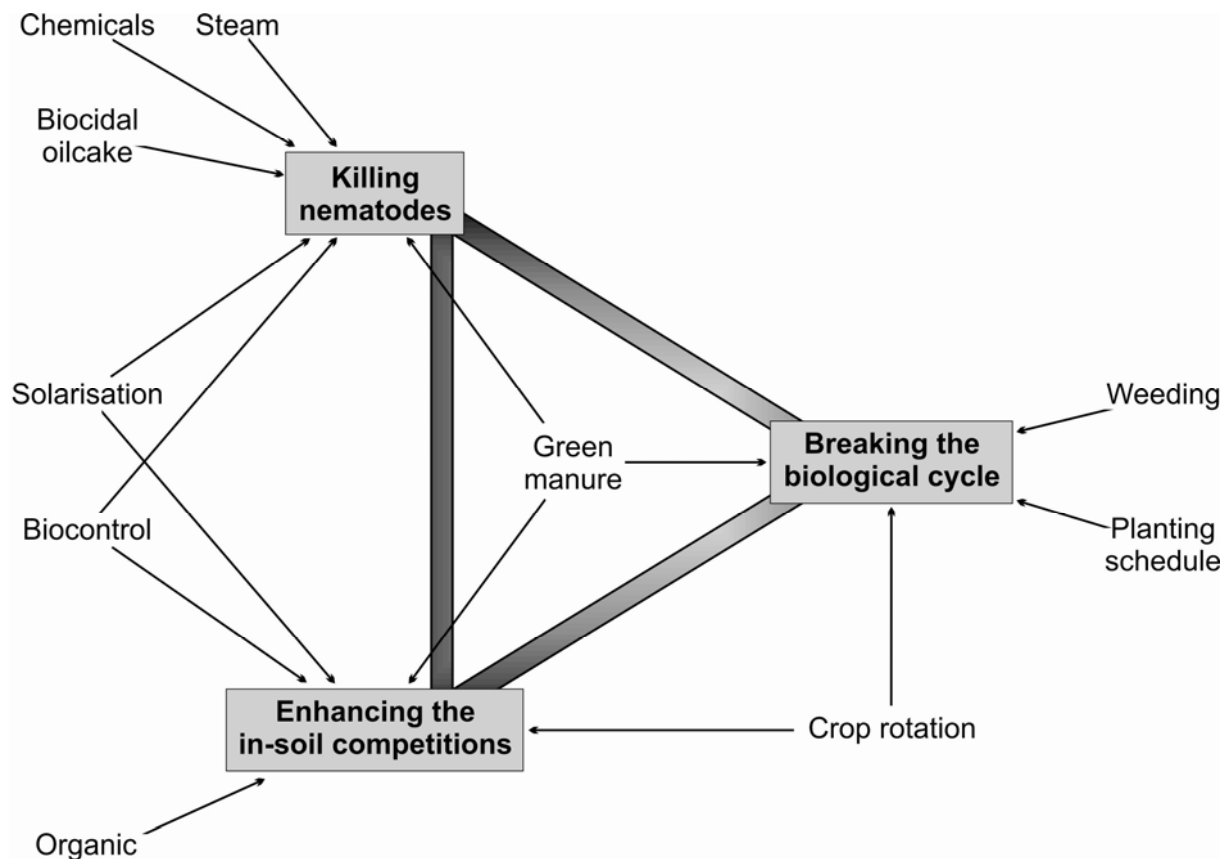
Chemicals
Steam
Biocidal oilcake
Killing nematodes
Solarisation
Green manure
Weeding
Breaking the biological cycle
Biocontrol
Planting schedule
Enhancing the in-soil competitions
Crop rotation
Organic